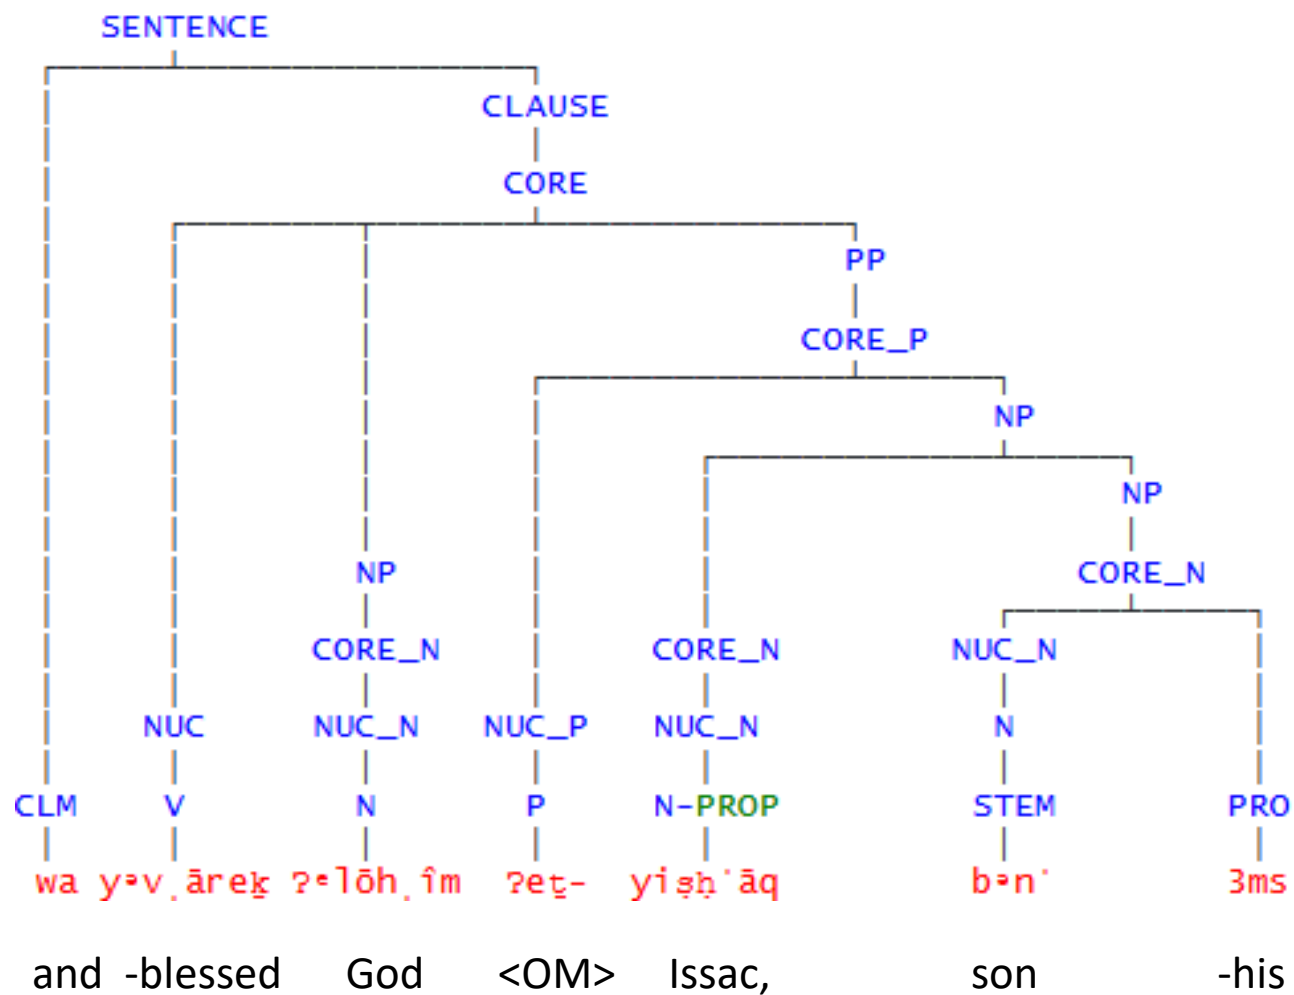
SENTENCE

CLAUSE

CORE

PP

CORE_P

NP

NP

NP

CORE_N

CORE_N

CORE_N

NUC_N

NUC

NUC_N

NUC_P

NUC_N

N

CLM

V

N

P

N-PROP

STEM

PRO

wa yᵊv.ārek ʔᵉlōh.îm ʔeṯ- yiṣḥ'āq bᵊn' 3ms

and -blessed God <OM> Issac, son -his